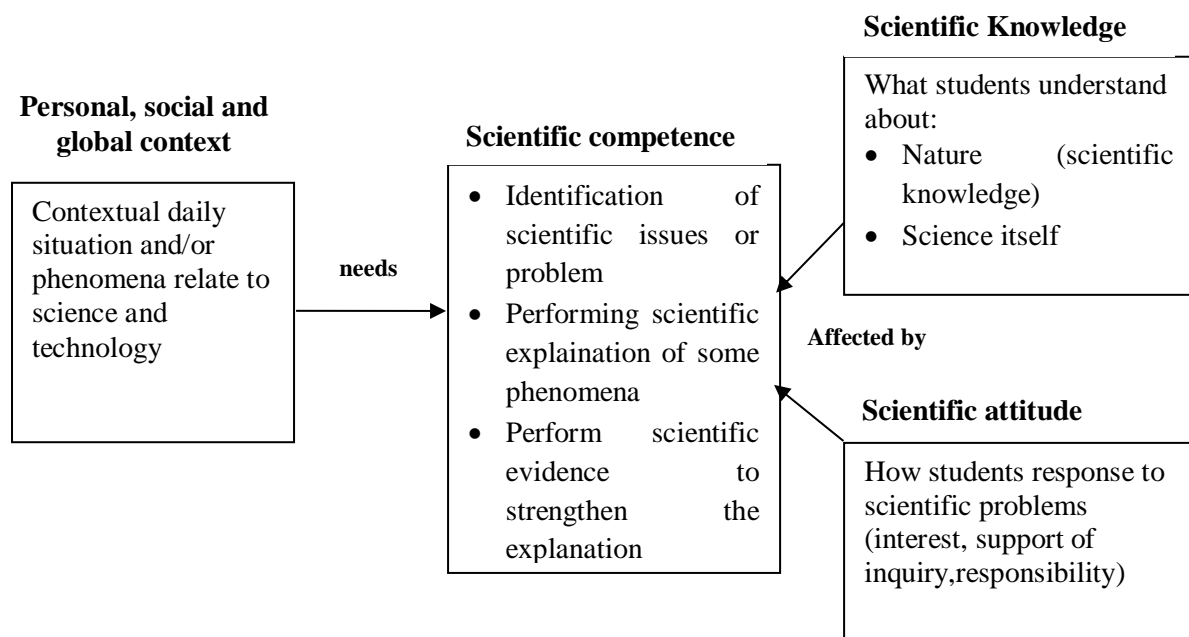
Scientific Knowledge

What students understand about:
- Nature (scientific knowledge)
- Science itself

Personal, social and global context

Contextual daily situation and/or phenomena relate to science and technology

needs

Scientific competence

- Identification of scientific issues or problem
- Performing scientific explaination of some phenomena
- Perform scientific evidence to strengthen the explanation

Affected by

Scientific attitude

How students response to scientific problems (interest, support of inquiry,responsibility)